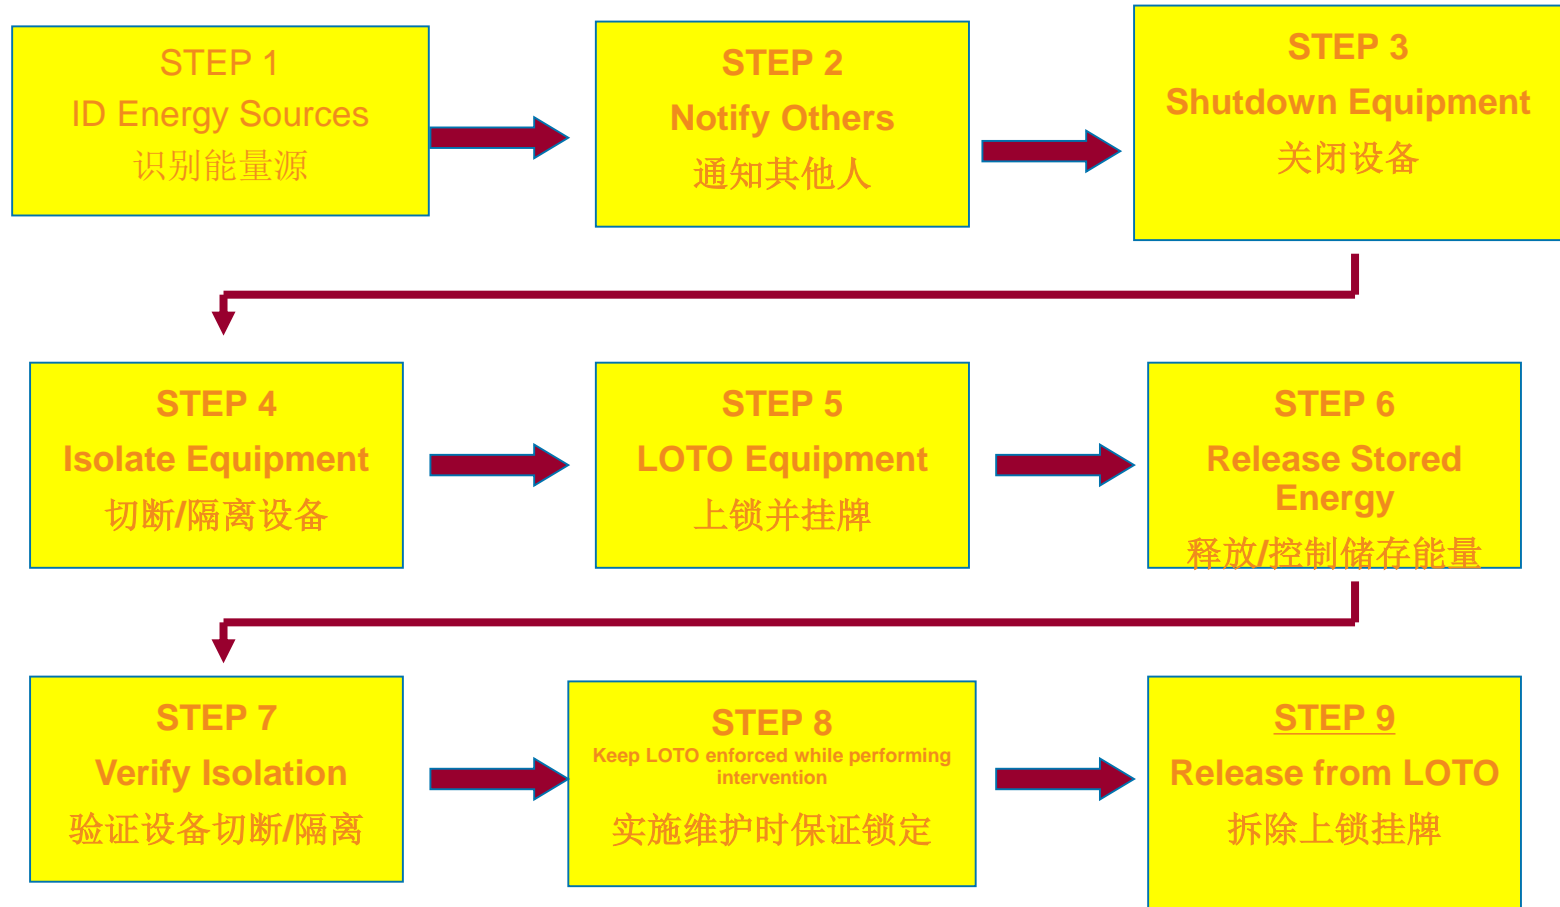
STEP 1
ID Energy Sources
识别能量源

STEP 2
Notify Others
通知其他人

STEP 3
Shutdown Equipment
关闭设备

STEP 4
Isolate Equipment
切断/隔离设备

STEP 5
LOTO Equipment
上锁并挂牌

STEP 6
Release Stored Energy
释放/控制储存能量

STEP 7
Verify Isolation
验证设备切断/隔离

STEP 8
Keep LOTO enforced while performing intervention
实施维护时保证锁定

STEP 9
Release from LOTO
拆除上锁挂牌